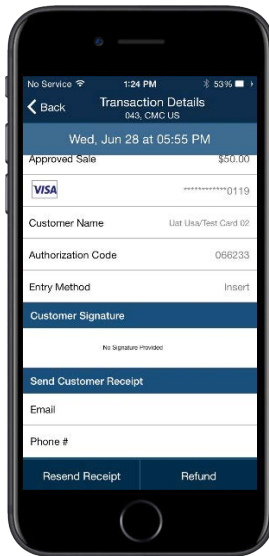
No Service 1:24 PM 53%

Back Transaction Details 043, CMC US

Wed, Jun 28 at 05:55 PM

Approved Sale $50.00

VISA ************0119

Customer Name Ust Usa/Test Card 02

Authorization Code 066233

Entry Method Insert

Customer Signature

No Signature Provided

Send Customer Receipt

Email

Phone #

Resend Receipt Refund